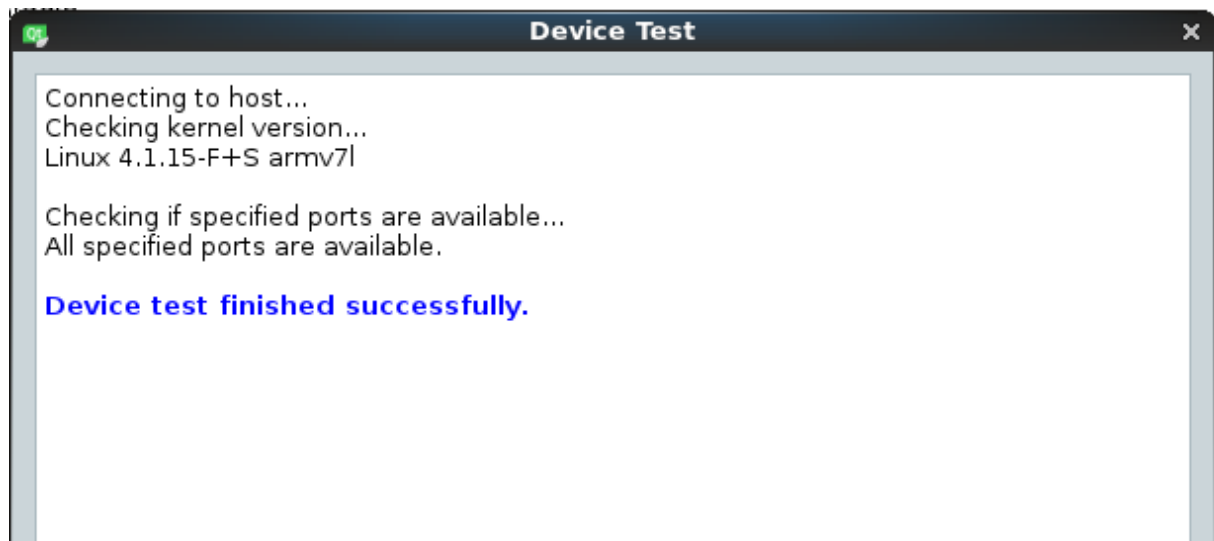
Device Test

Connecting to host...
Checking kernel version...
Linux 4.1.15-F+S armv7l

Checking if specified ports are available...
All specified ports are available.

Device test finished successfully.